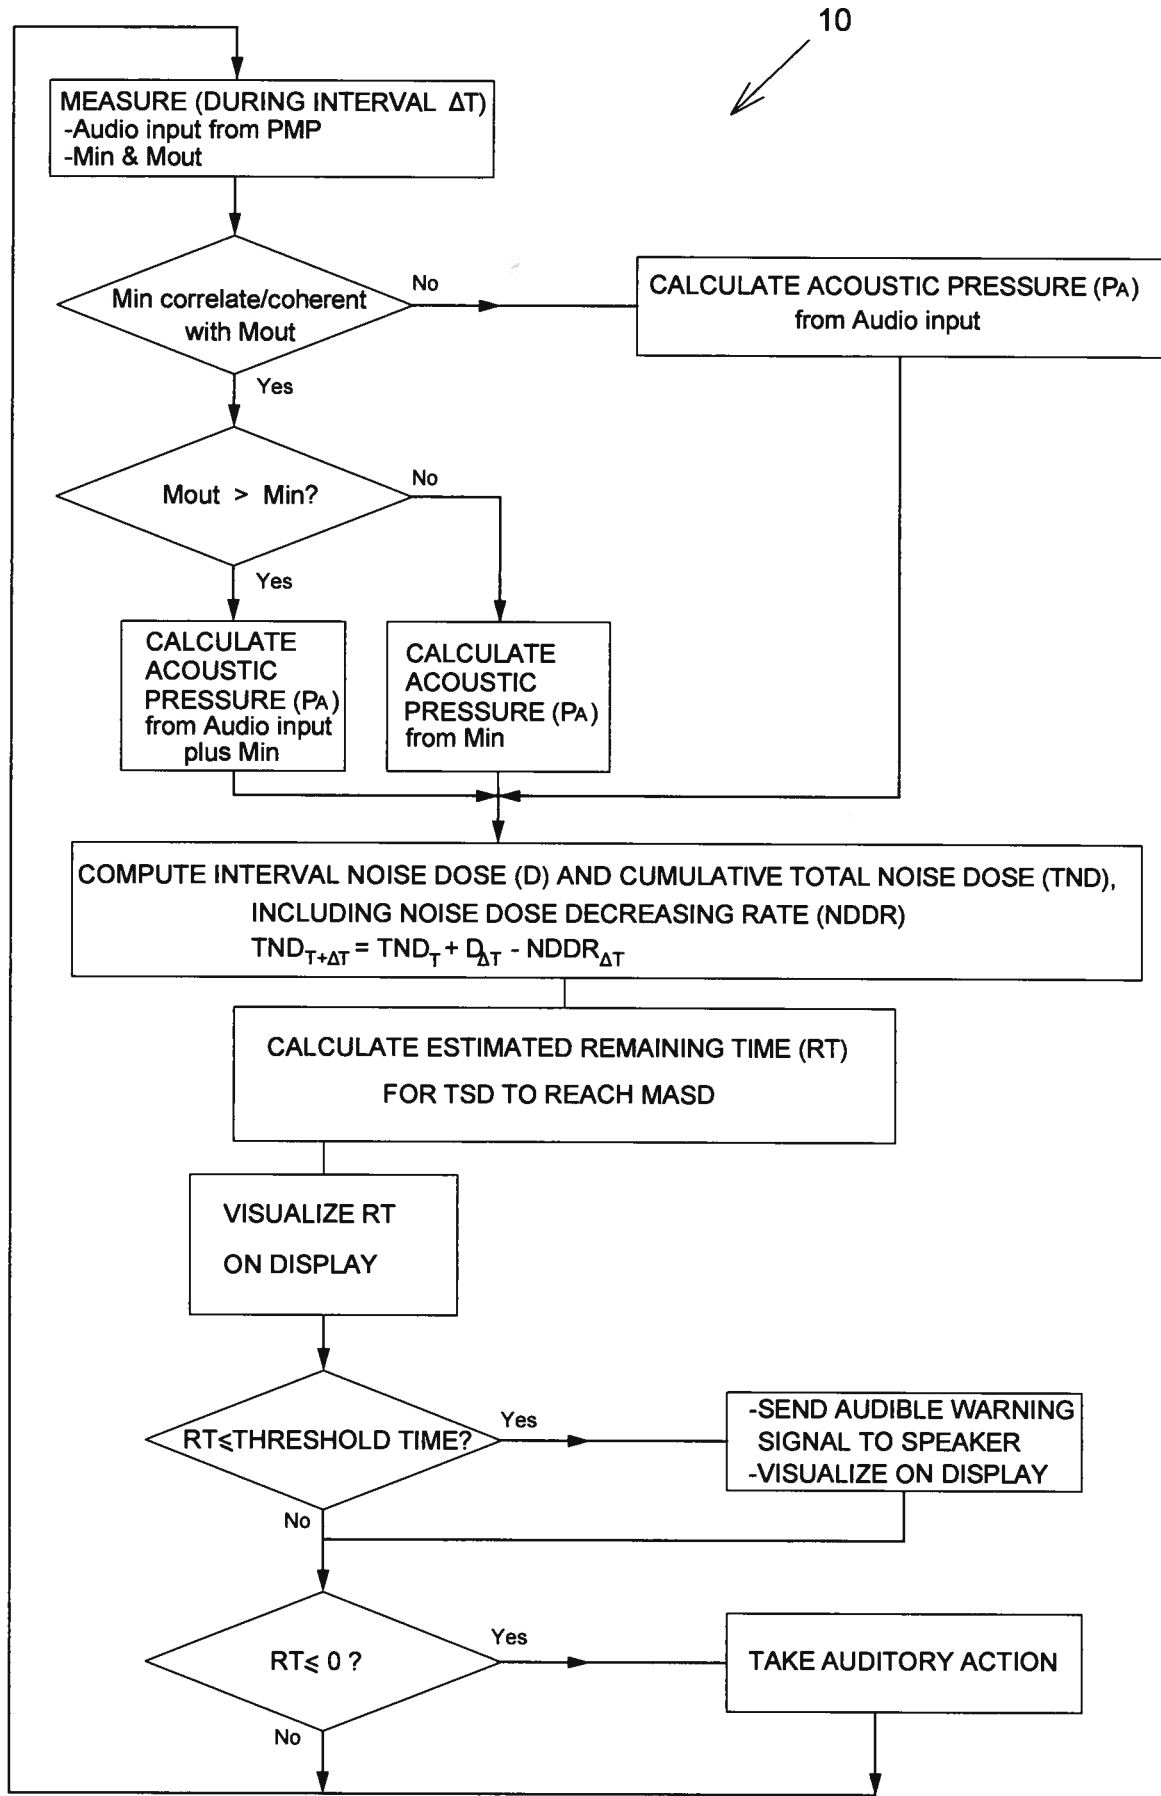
10

MEASURE (DURING INTERVAL $\Delta T$)
-Audio input from PMP
-Min & Mout

Min correlate/coherent with Mout

No

CALCULATE ACOUSTIC PRESSURE ($P_A$) from Audio input

Yes

Mout > Min?

No

Yes

CALCULATE ACOUSTIC PRESSURE ($P_A$) from Audio input plus Min

CALCULATE ACOUSTIC PRESSURE ($P_A$) from Min

COMPUTE INTERVAL NOISE DOSE (D) AND CUMULATIVE TOTAL NOISE DOSE (TND), INCLUDING NOISE DOSE DECREASING RATE (NDDR)
$TND_{T+\Delta T} = TND_T + D_{\Delta T} - NDDR_{\Delta T}$

CALCULATE ESTIMATED REMAINING TIME (RT)
FOR TSD TO REACH MASD

VISUALIZE RT
ON DISPLAY

RT≤THRESHOLD TIME?

Yes

-SEND AUDIBLE WARNING SIGNAL TO SPEAKER
-VISUALIZE ON DISPLAY

No

RT≤ 0 ?

Yes

TAKE AUDITORY ACTION

No